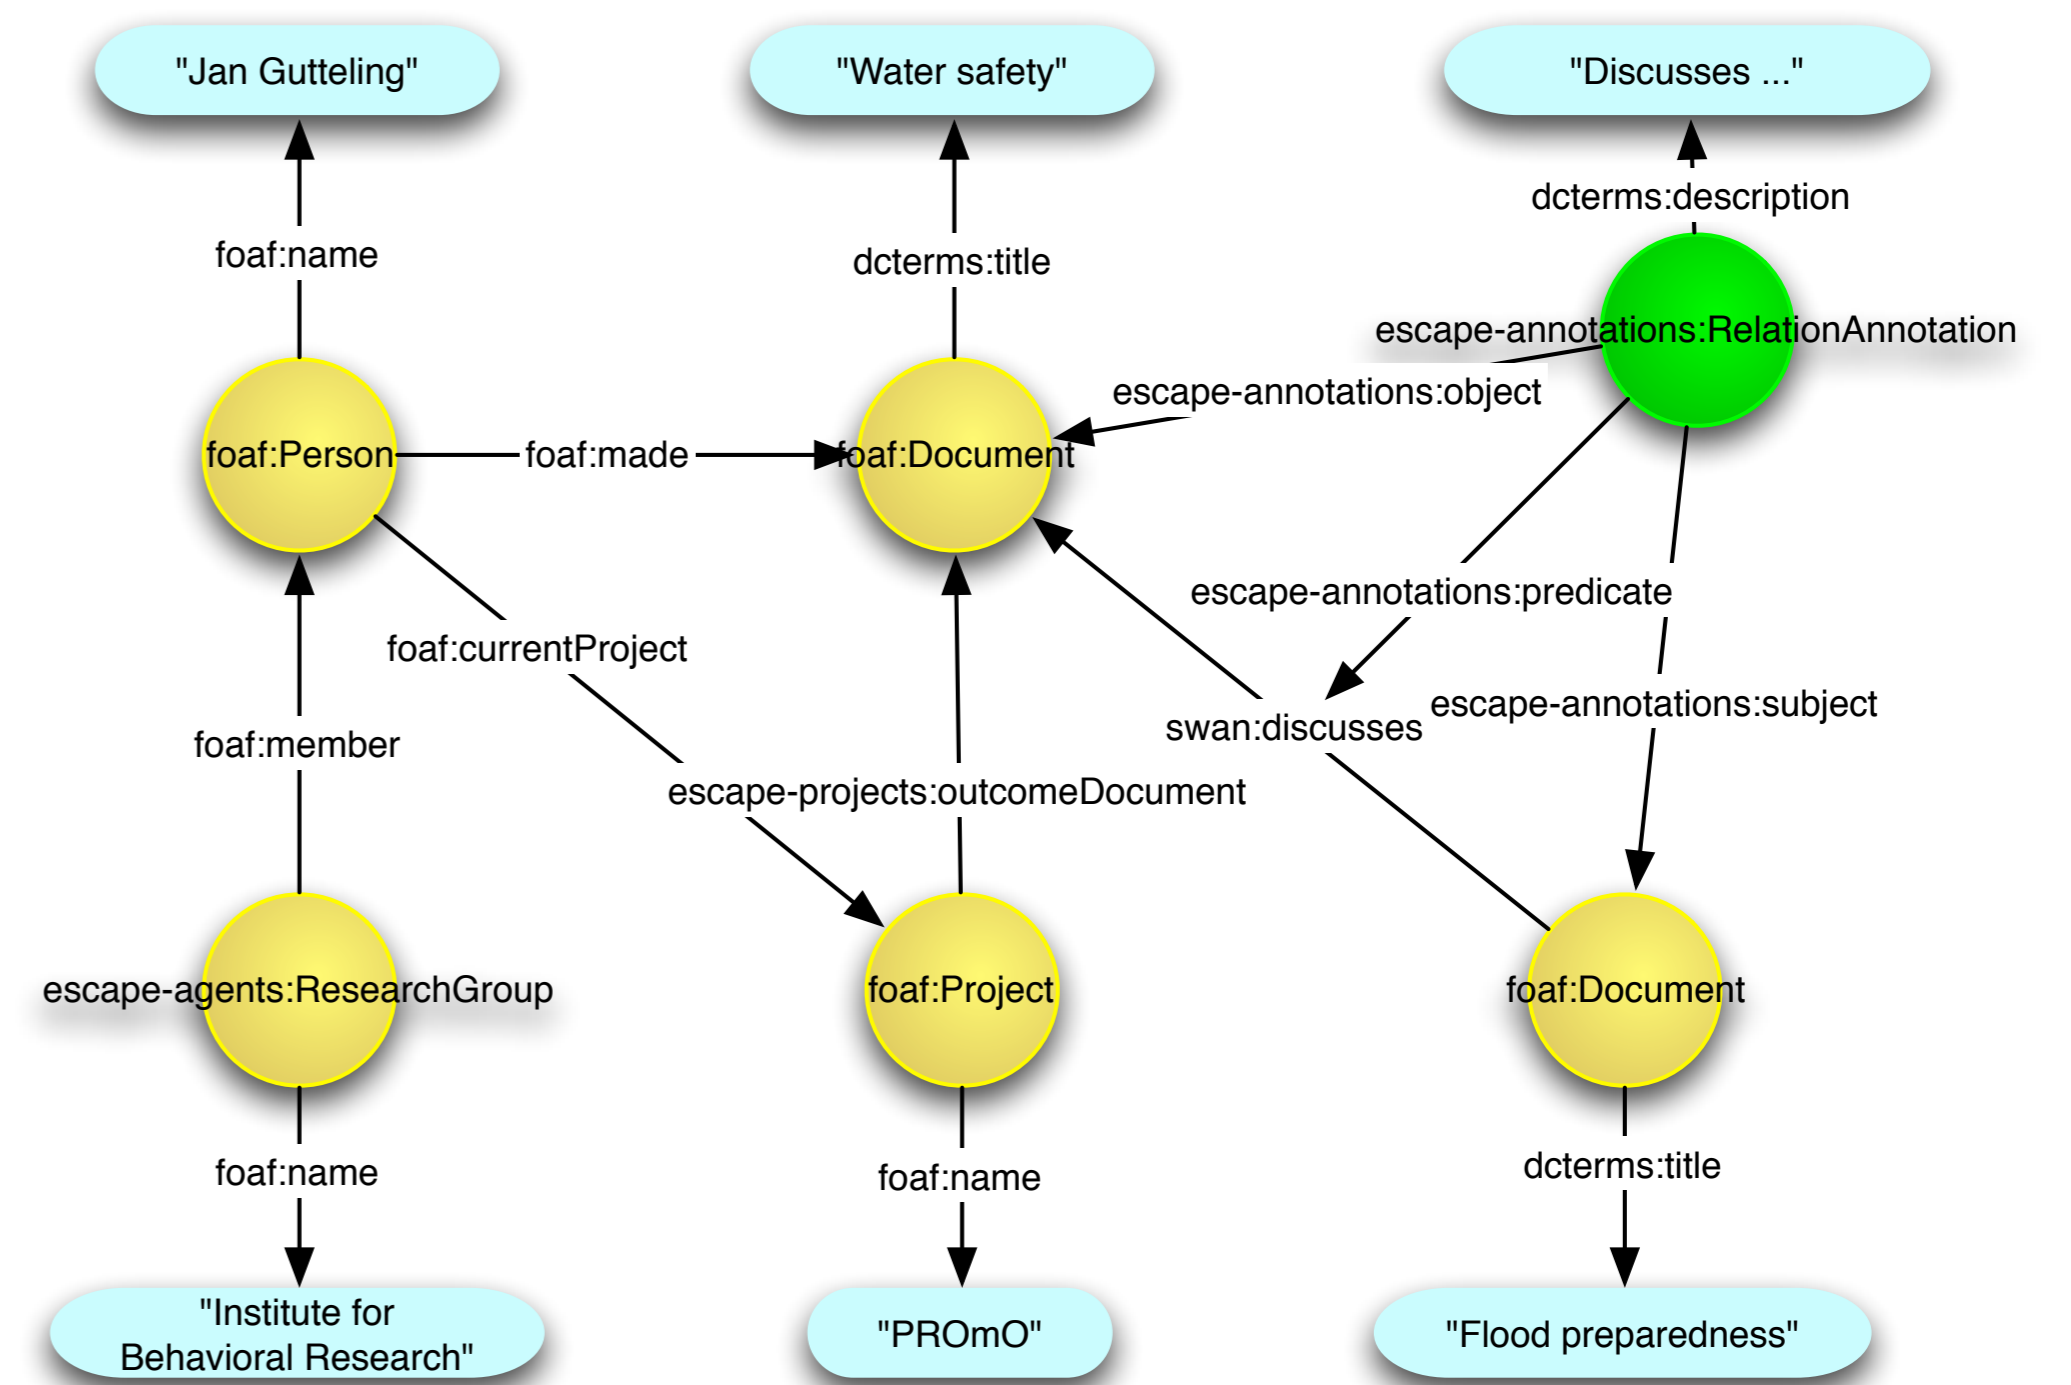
"Jan Gutteling"

"Water safety"

"Discusses ..."

dcterms:description

foaf:name

dcterms:title

escape-annotations:RelationAnnotation

escape-annotations:object

foaf:Person

foaf:made

foaf:Document

escape-annotations:predicate

foaf:currentProject

escape-annotations:subject

swan:discusses

foaf:member

escape-projects:outcomeDocument

escape-agents:ResearchGroup

foaf:Project

foaf:Document

foaf:name

foaf:name

dcterms:title

"Institute for Behavioral Research"

"PROmO"

"Flood preparedness"